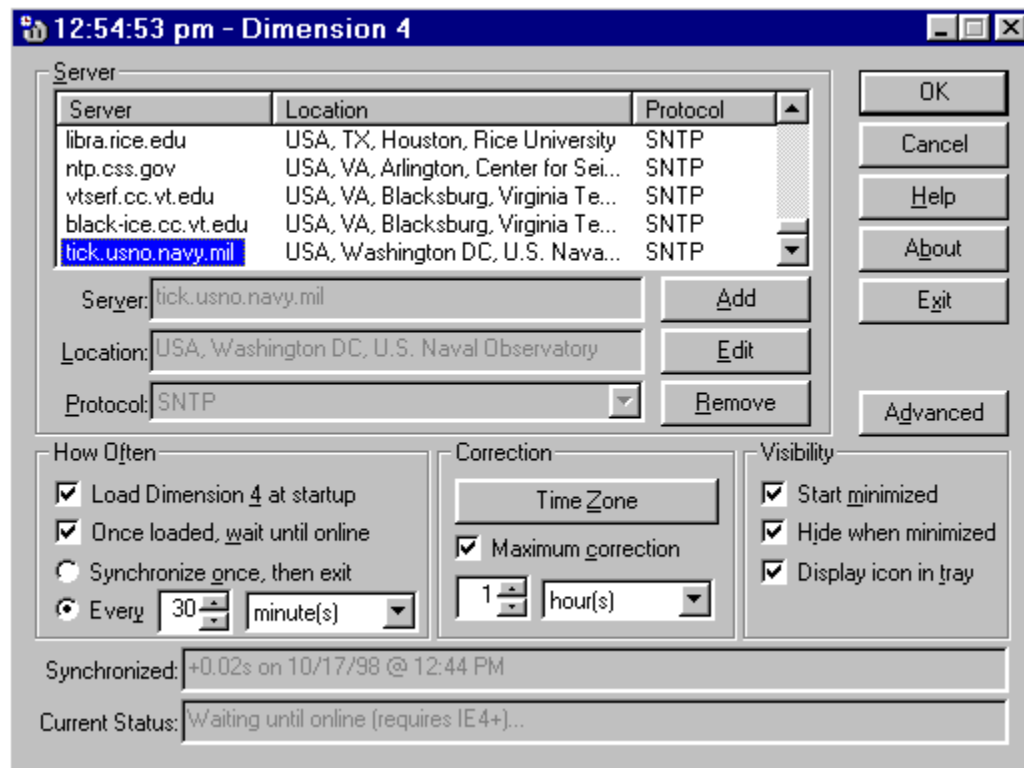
12:54:53 pm - Dimension 4

Server

| Server | Location | Protocol |
|---|---|---|
| libra.rice.edu | USA, TX, Houston, Rice University | SNTP |
| ntp.css.gov | USA, VA, Arlington, Center for Sei... | SNTP |
| vtserf.cc.vt.edu | USA, VA, Blacksburg, Virginia Te... | SNTP |
| black-ice.cc.vt.edu | USA, VA, Blacksburg, Virginia Te... | SNTP |
| tick.usno.navy.mil | USA, Washington DC, U.S. Nava... | SNTP |

Server: tick.usno.navy.mil
Location: USA, Washington DC, U.S. Naval Observatory
Protocol: SNTP

Add
Edit
Remove

OK
Cancel
Help
About
Exit
Advanced

How Often
Load Dimension 4 at startup
Once loaded, wait until online
Synchronize once, then exit
Every 30 minute(s)

Correction
Time Zone
Maximum correction
1 hour(s)

Visibility
Start minimized
Hide when minimized
Display icon in tray

Synchronized: +0.02s on 10/17/98 @ 12:44 PM
Current Status: Waiting until online (requires IE4+)...